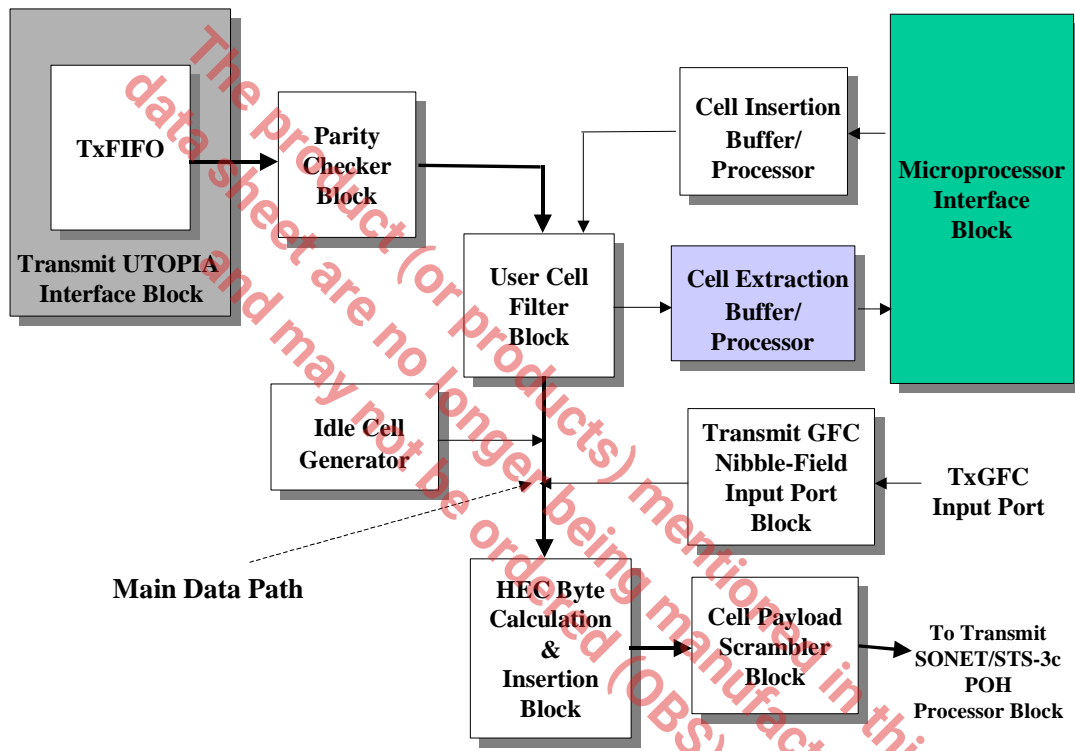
TxFIFO

Transmit UTOPIA Interface Block

Parity Checker Block

Cell Insertion Buffer/ Processor

Microprocessor Interface Block

User Cell Filter Block

Cell Extraction Buffer/ Processor

Idle Cell Generator

Transmit GFC Nibble-Field Input Port Block

TxGFC Input Port

Main Data Path

HEC Byte Calculation & Insertion Block

Cell Payload Scrambler Block

To Transmit SONET/STS-3c POH Processor Block

The product (or products) mentioned in this data sheet are no longer being manufactured and may not be ordered (OBS)